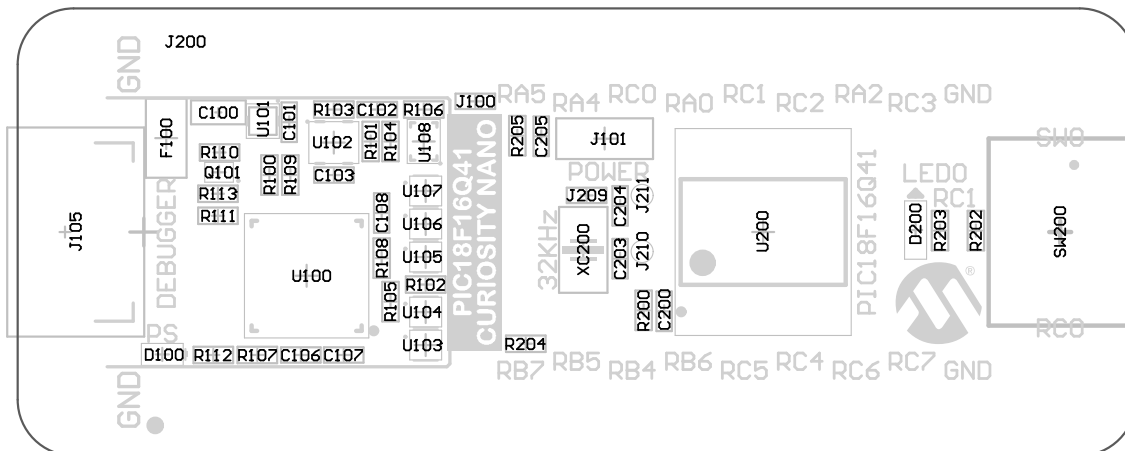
J200
GND
C100 U101 C101 R103 C102 R106 J100
F100 U102 R101 R104 U108
R110 R100 R109
Q101 C103
R113
R111
DEBUGGER
J105
U100
C108 U107
U106
R108 U105
R105 R102
U104
U103
PS
D100 R112 R107 C106 C107
GND
PIC18F16Q41
CURIOSITY NANO
RA5 RA4 RC0 RA0 RC1 RC2 RA2 RC3 GND
R205 C205 J101
POWER
J209 C204 J211
32KHz XC200
C203 J210
R200 C200
U200
PIC18F16Q41
LED0
RC1
D200 R203 R202
SW0
SW200
RC0
R204
RB7 RB5 RB4 RB6 RC5 RC4 RC6 RC7 GND